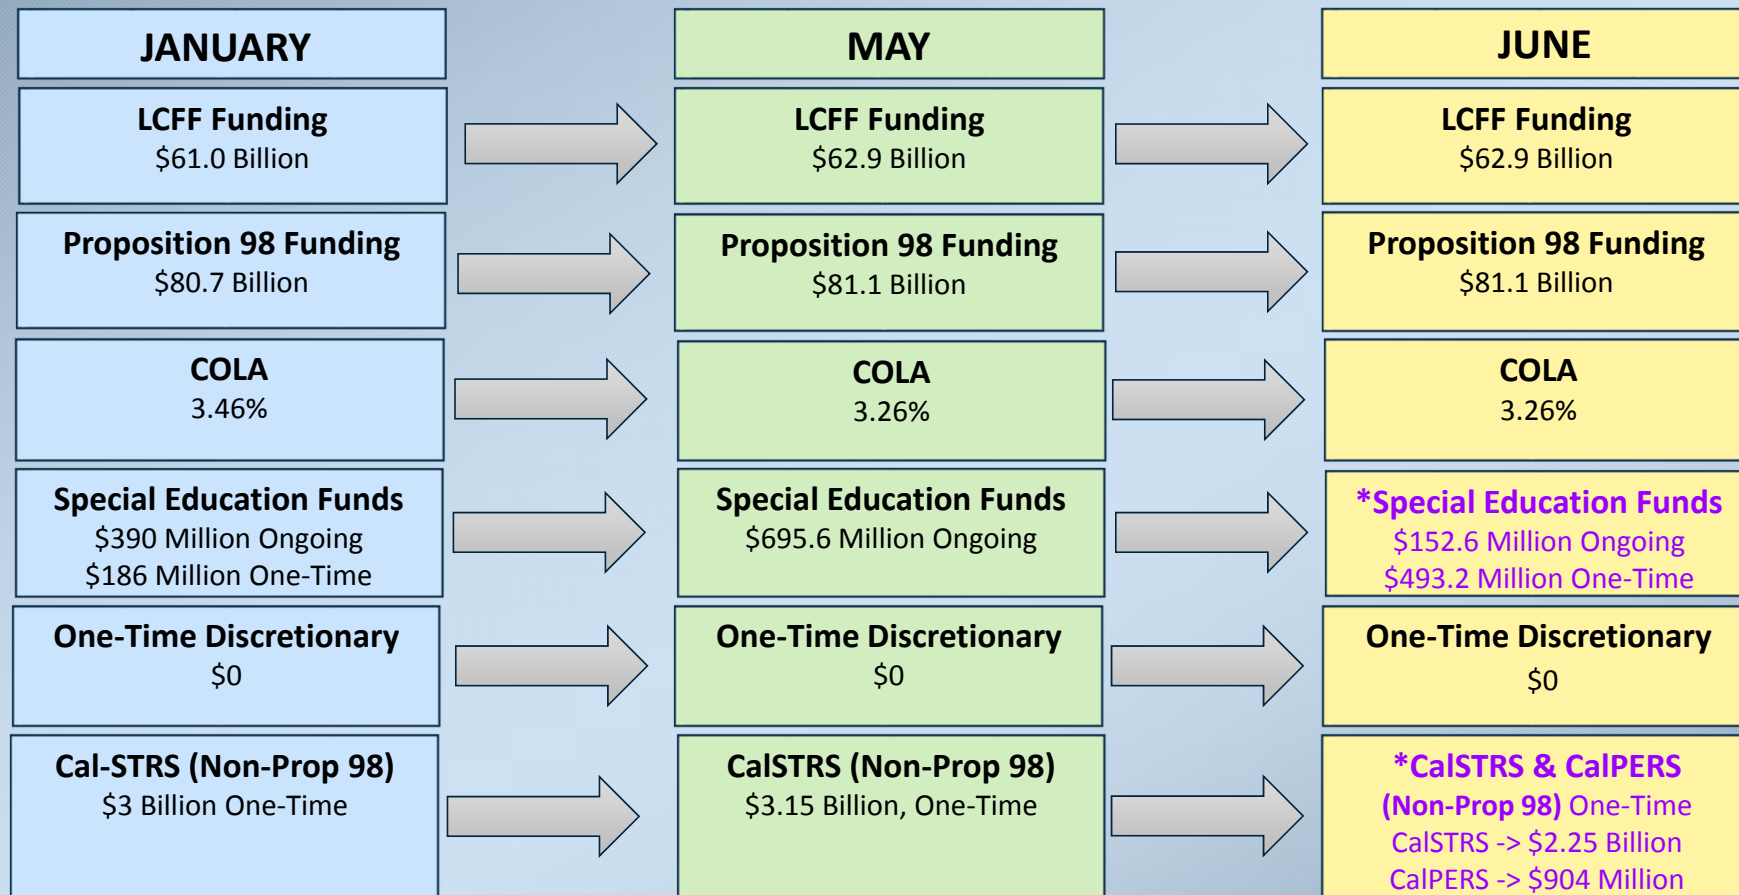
JANUARY

LCFF Funding
$61.0 Billion

Proposition 98 Funding
$80.7 Billion

COLA
3.46%

Special Education Funds
$390 Million Ongoing
$186 Million One-Time

One-Time Discretionary
$0

Cal-STRS (Non-Prop 98)
$3 Billion One-Time

MAY

LCFF Funding
$62.9 Billion

Proposition 98 Funding
$81.1 Billion

COLA
3.26%

Special Education Funds
$695.6 Million Ongoing

One-Time Discretionary
$0

CalSTRS (Non-Prop 98)
$3.15 Billion, One-Time

JUNE

LCFF Funding
$62.9 Billion

Proposition 98 Funding
$81.1 Billion

COLA
3.26%

*Special Education Funds
$152.6 Million Ongoing
$493.2 Million One-Time

One-Time Discretionary
$0

*CalSTRS & CalPERS
(Non-Prop 98) One-Time
CalSTRS -> $2.25 Billion
CalPERS -> $904 Million